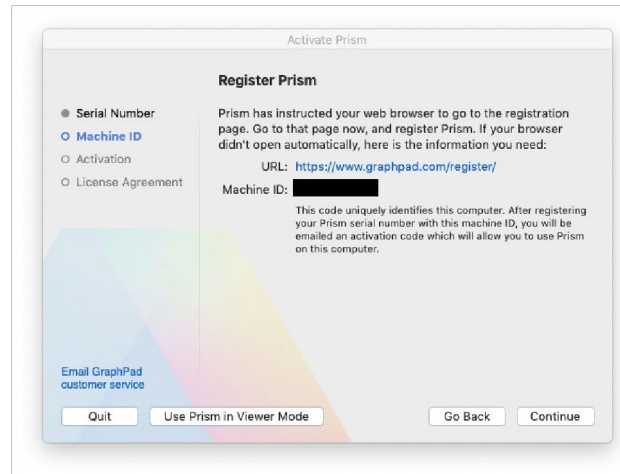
Activate Prism

Register Prism

Serial Number
Machine ID
Activation
License Agreement

Prism has instructed your web browser to go to the registration page. Go to that page now, and register Prism. If your browser didn't open automatically, here is the information you need:

URL: https://www.graphpad.com/register/

Machine ID:

This code uniquely identifies this computer. After registering your Prism serial number with this machine ID, you will be emailed an activation code which will allow you to use Prism on this computer.

Email GraphPad customer service

Quit
Use Prism in Viewer Mode
Go Back
Continue